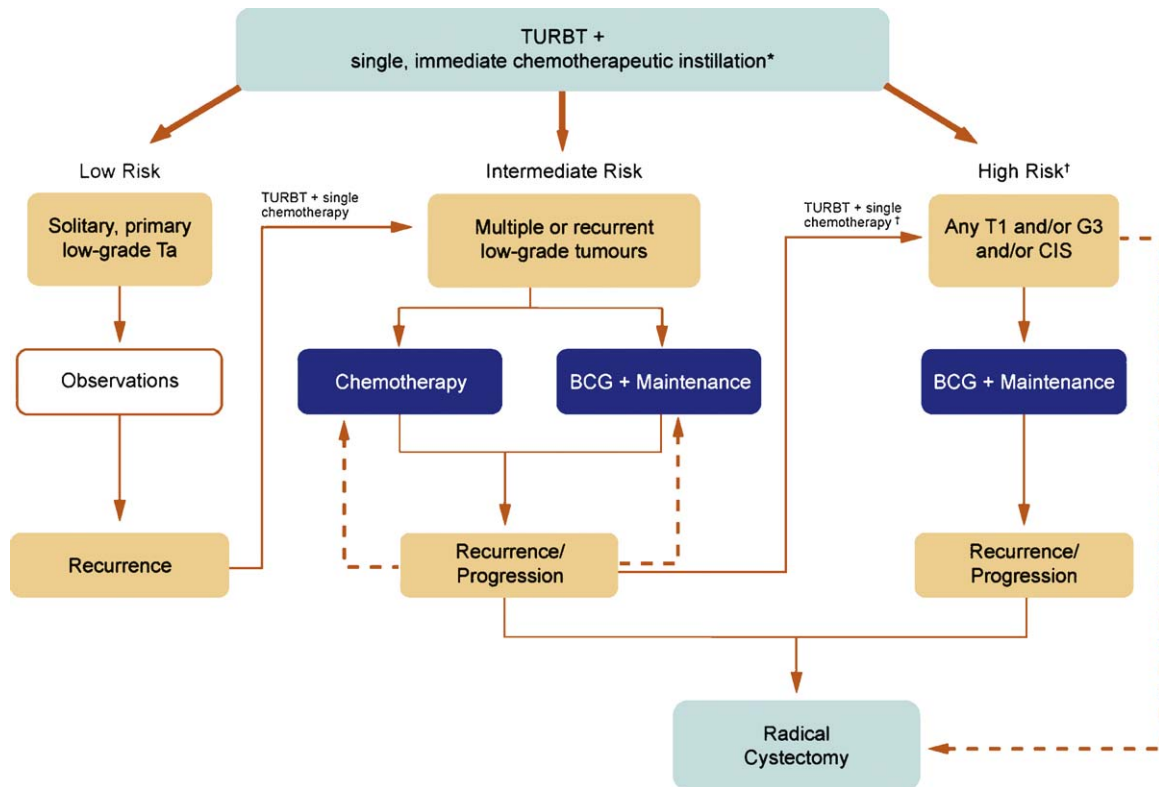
TURBT +
single, immediate chemotherapeutic instillation*

Low Risk

Intermediate Risk

High Risk†

Solitary, primary low-grade Ta

TURBT + single chemotherapy

Multiple or recurrent low-grade tumours

TURBT + single chemotherapy ‡

Any T1 and/or G3 and/or CIS

Observations

Chemotherapy

BCG + Maintenance

BCG + Maintenance

Recurrence

Recurrence/ Progression

Recurrence/ Progression

Radical Cystectomy